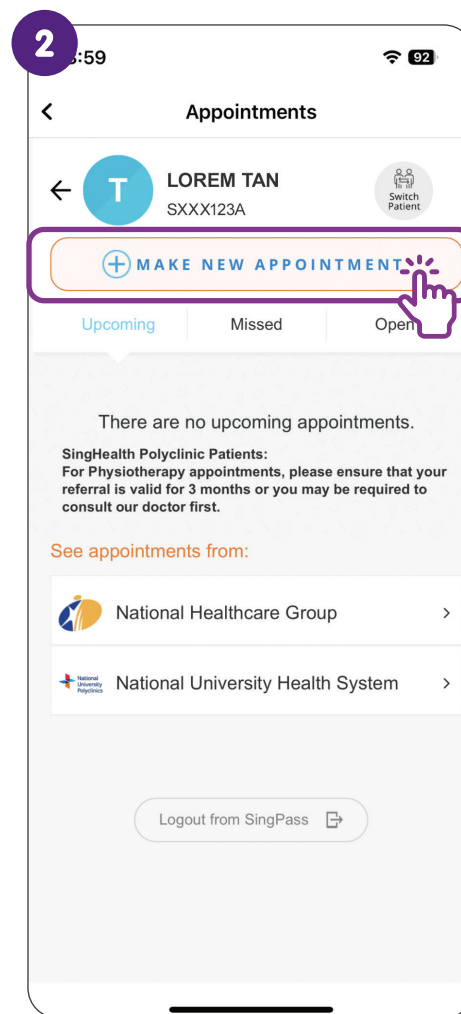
2

:59

92

Appointments

T

LOREM TAN

SXXX123A

Switch Patient

MAKE NEW APPOINTMENT

Upcoming | Missed | Open

There are no upcoming appointments.

SingHealth Polyclinic Patients:
For Physiotherapy appointments, please ensure that your referral is valid for 3 months or you may be required to consult our doctor first.

See appointments from:

National Healthcare Group

National University Polyclinics

National University Health System

Logout from SingPass